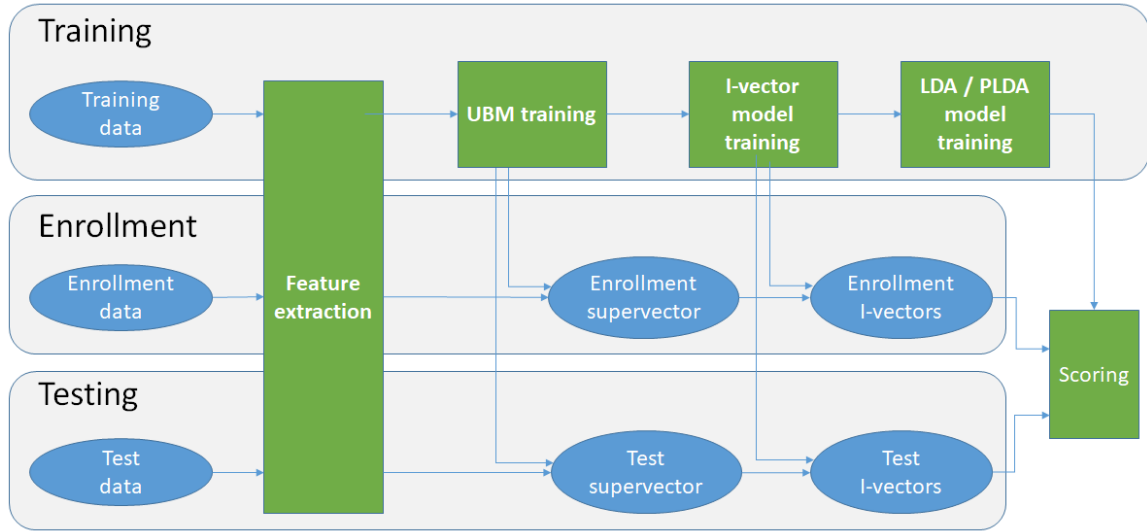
Training

Training data

Feature extraction

UBM training

I-vector model training

LDA / PLDA model training

Enrollment

Enrollment data

Enrollment supervector

Enrollment I-vectors

Scoring

Testing

Test data

Test supervector

Test I-vectors